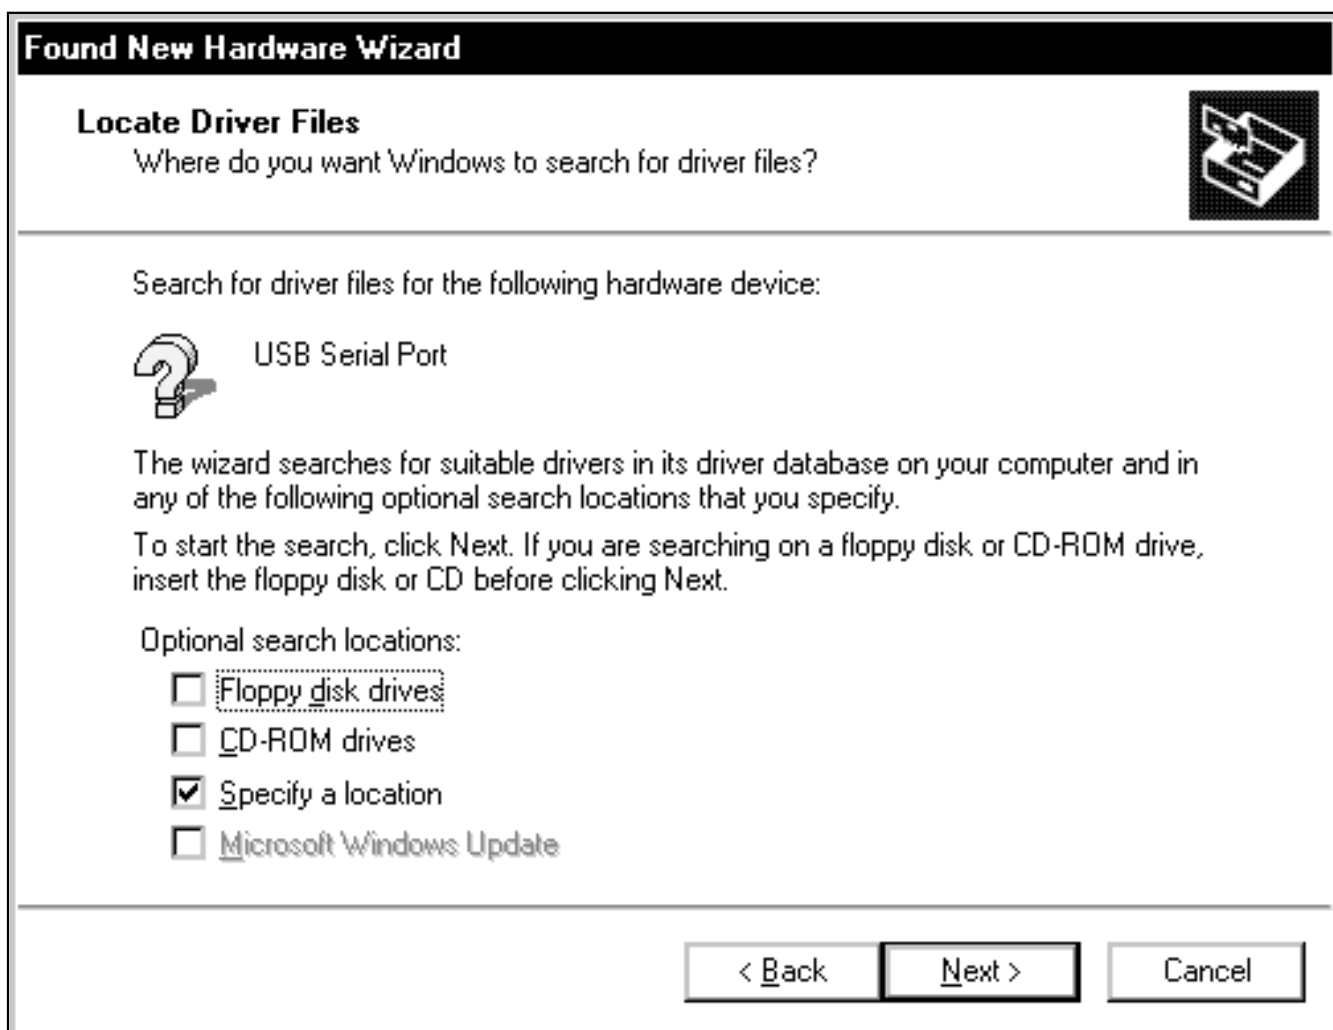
Found New Hardware Wizard

Locate Driver Files
Where do you want Windows to search for driver files?

Search for driver files for the following hardware device:

USB Serial Port

The wizard searches for suitable drivers in its driver database on your computer and in any of the following optional search locations that you specify.

To start the search, click Next. If you are searching on a floppy disk or CD-ROM drive, insert the floppy disk or CD before clicking Next.

Optional search locations:

☐ Floppy disk drives
☐ CD-ROM drives
☑ Specify a location
☐ Microsoft Windows Update

< Back | Next > | Cancel